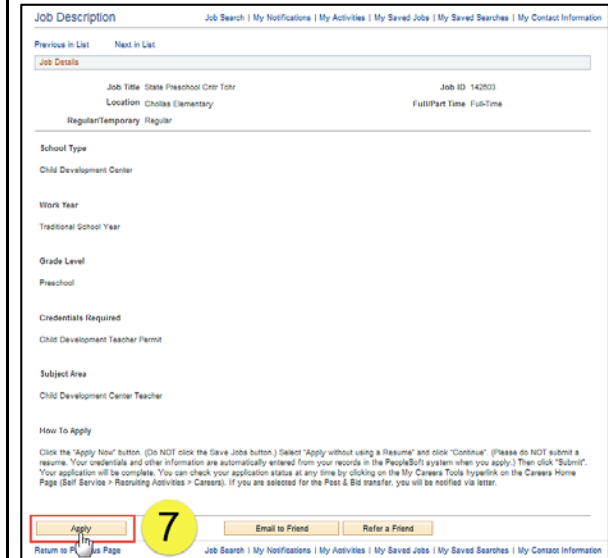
Job Description

Job Search | My Notifications | My Activities | My Saved Jobs | My Saved Searches | My Contact Information

Previous in List Next in List

Job Details

Job Title State Preschool Cntr Tchr

Job ID 142603

Location Chollas Elementary

Full/Part Time Full-Time

Regular/Temporary Regular

School Type

Child Development Center

Work Year

Traditional School Year

Grade Level

Preschool

Credentials Required

Child Development Teacher Permit

Subject Area

Child Development Center Teacher

How To Apply

Click the "Apply Now" button. (Do NOT click the Save Jobs button.) Select "Apply without using a Resume" and click "Continue". (Please do NOT submit a resume. Your credentials and other information are automatically entered from your records in the PeopleSoft system when you apply.) Then click "Submit". Your application will be complete. You can check your application status at any time by clicking on the My Careers Tools hyperlink on the Careers Home Page (Self Service > Recruiting Activities > Careers). If you are selected for the Post & Bid transfer, you will be notified via letter.

Apply

7

Email to Friend

Refer a Friend

Return to P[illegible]us Page

Job Search | My Notifications | My Activities | My Saved Jobs | My Saved Searches | My Contact Information